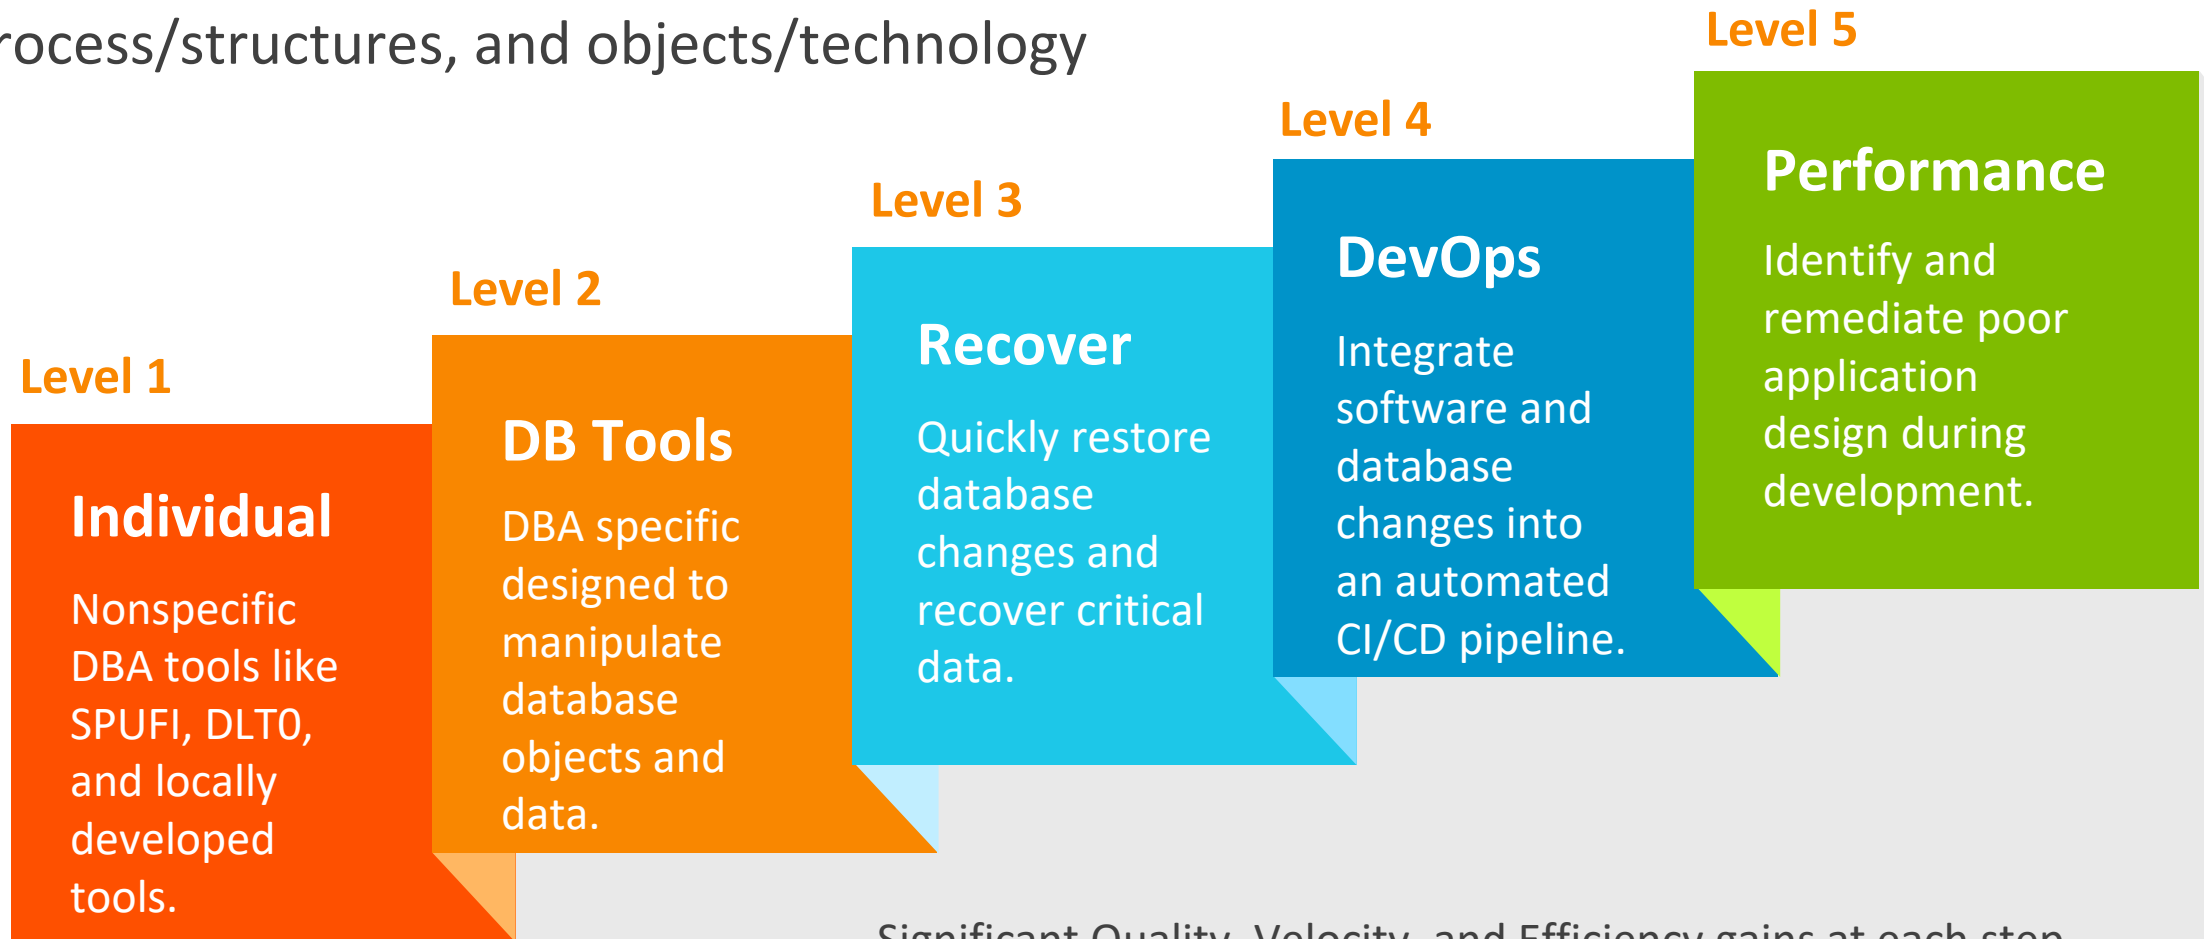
rocess/structures, and objects/technology

Level 1

Individual

Nonspecific DBA tools like SPUFI, DLT0, and locally developed tools.

Level 2

DB Tools

DBA specific designed to manipulate database objects and data.

Level 3

Recover

Quickly restore database changes and recover critical data.

Level 4

DevOps

Integrate software and database changes into an automated CI/CD pipeline.

Level 5

Performance

Identify and remediate poor application design during development.

Significant Quality, Velocity, and Efficiency gains at each step